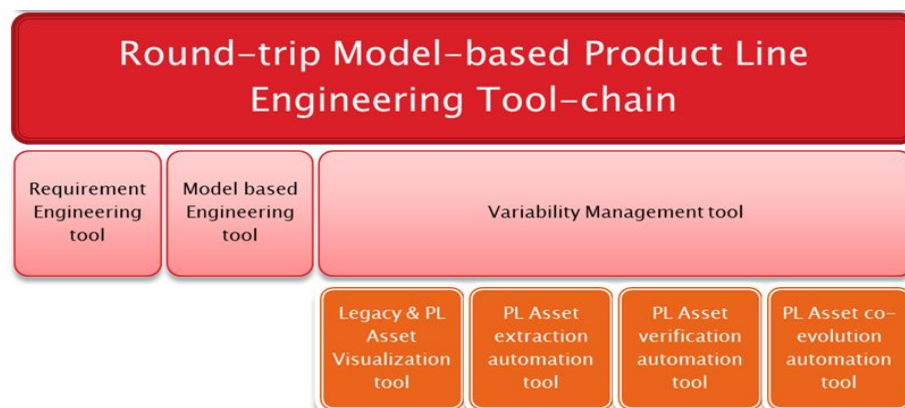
Round-trip Model-based Product Line Engineering Tool-chain

Requirement Engineering tool

Model based Engineering tool

Variability Management tool

Legacy & PL Asset Visualization tool

PL Asset extraction automation tool

PL Asset verification automation tool

PL Asset co-evolution automation tool